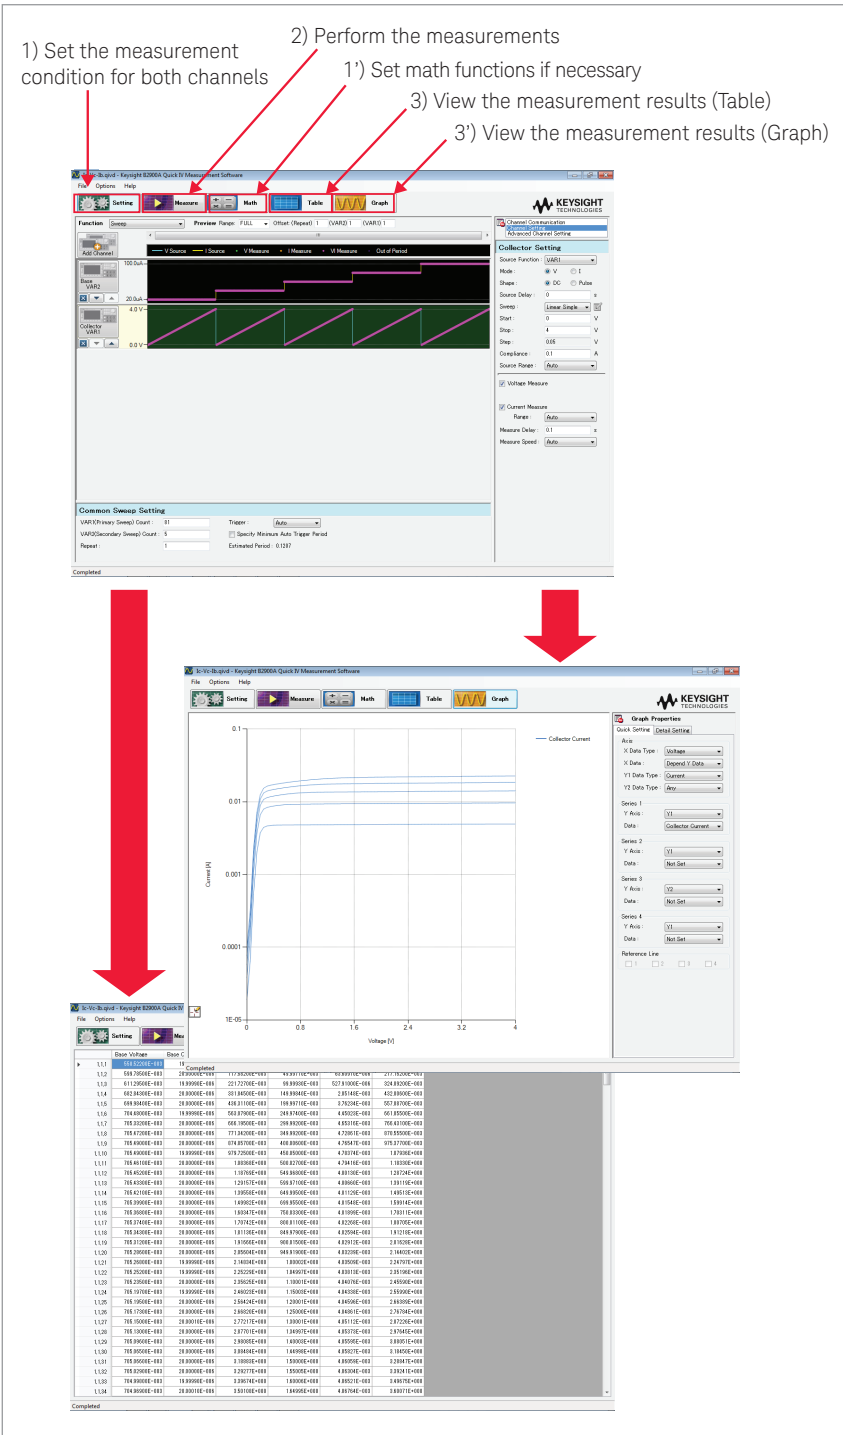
1) Set the measurement condition for both channels

2) Perform the measurements

1') Set math functions if necessary

3) View the measurement results (Table)

3') View the measurement results (Graph)

Ic-Vc-Ib.qivd - Keysight B2900A Quick IV Measurement Software

File Options Help

Setting Measure Math Table Graph

KEYSIGHT TECHNOLOGIES

Function Sweep Preview Range: FULL Offset: (Repeat) 1 (VAR2) 1 (VAR1) 1

Add Channel

V Source I Source V Measure I Measure VI Measure Out of Period

100.0uA
20.0uA
Base VAR2

4.0 V
0.0 V
Collector VAR1

Channel Communication
Channel Setting
Advanced Channel Setting

Collector Setting

Source Function : VAR1
Mode : V I
Shape : DC Pulse
Source Delay : 0 s
Sweep : Linear Single
Start : 0 V
Stop : 4 V
Step : 0.05 V
Compliance : 0.1 A
Source Range : Auto

Voltage Measure

Current Measure
Range : Auto
Measure Delay : 0.1 s
Measure Speed : Auto

Common Sweep Setting

VAR1(Primary Sweep) Count : 81
VAR2(Secondary Sweep) Count : 5
Repeat : 1
Trigger : Auto
Specify Minimum Auto Trigger Period
Estimated Period : 0.1287

Completed

Ic-Vc-Ib.qivd - Keysight B2900A Quick IV Measurement Software

File Options Help

Setting Measure Math Table Graph

KEYSIGHT TECHNOLOGIES

0.1
0.01
0.001
0.0001
1E-05
Current [A]
0 0.8 1.6 2.4 3.2 4
Voltage [V]

Collector Current

Graph Properties
Quick Setting Detail Setting
Axis
X Data Type : Voltage
X Data : Depend Y Data
Y1 Data Type : Current
Y2 Data Type : Any
Series 1
Y Axis : Y1
Data : Collector Current
Series 2
Y Axis : Y1
Data : Not Set
Series 3
Y Axis : Y2
Data : Not Set
Series 4
Y Axis : Y1
Data : Not Set
Reference Line
1 2 3 4

Ic-Vc-Ib.qivd - Keysight B2900A Quick IV

File Options Help

Setting Mea

Completed

| | Base Voltage | Base C | | | | |
|---|---|---|---|---|---|---|
| 1,1,1 | 550.52200E-003 | 19. | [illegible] | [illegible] | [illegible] | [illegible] |
| 1,1,2 | 588.79500E-003 | 20.00000E-006 | 117.93200E-003 | 49.99770E-003 | 65.65970E-003 | 217.76200E-003 |
| 1,1,3 | 611.29500E-003 | 19.99990E-006 | 221.72700E-003 | 99.99930E-003 | 527.91000E-006 | 324.89200E-003 |
| 1,1,4 | 662.34300E-003 | 20.00000E-006 | 331.84500E-003 | 149.99940E-003 | 2.85146E-003 | 432.80000E-003 |
| 1,1,5 | 699.90400E-003 | 20.00000E-006 | 438.31100E-003 | 199.99710E-003 | 3.79234E-003 | 557.80700E-003 |
| 1,1,6 | 704.68000E-003 | 19.99990E-006 | 563.87900E-003 | 249.97400E-003 | 4.45023E-003 | 661.85500E-003 |
| 1,1,7 | 705.33200E-003 | 20.00000E-006 | 666.18500E-003 | 299.89200E-003 | 4.65316E-003 | 766.40100E-003 |
| 1,1,8 | 705.47200E-003 | 20.00000E-006 | 771.34200E-003 | 349.89200E-003 | 4.72951E-003 | 870.55500E-003 |
| 1,1,9 | 705.49000E-003 | 20.00000E-006 | 874.85700E-003 | 400.00000E-003 | 4.76547E-003 | 975.37700E-003 |
| 1,1,10 | 705.49000E-003 | 19.99990E-006 | 976.72500E-003 | 450.05000E-003 | 4.78074E-003 | 1.07936E+000 |
| 1,1,11 | 705.46100E-003 | 20.00000E-006 | 1.08360E+000 | 500.02700E-003 | 4.79416E-003 | 1.18336E+000 |
| 1,1,12 | 705.45200E-003 | 20.00000E-006 | 1.18768E+000 | 549.96800E-003 | 4.80138E-003 | 1.28724E+000 |
| 1,1,13 | 705.43900E-003 | 20.00000E-006 | 1.29157E+000 | 599.97100E-003 | 4.80660E-003 | 1.39115E+000 |
| 1,1,14 | 705.42100E-003 | 20.00000E-006 | 1.39558E+000 | 649.99500E-003 | 4.81126E-003 | 1.49513E+000 |
| 1,1,15 | 705.39900E-003 | 20.00000E-006 | 1.49962E+000 | 699.95500E-003 | 4.81548E-003 | 1.59914E+000 |
| 1,1,16 | 705.36800E-003 | 20.00000E-006 | 1.60347E+000 | 750.03300E-003 | 4.81899E-003 | 1.70311E+000 |
| 1,1,17 | 705.37400E-003 | 20.00000E-006 | 1.70743E+000 | 800.01100E-003 | 4.82266E-003 | 1.80705E+000 |
| 1,1,18 | 705.34300E-003 | 20.00000E-006 | 1.81136E+000 | 849.97900E-003 | 4.82594E-003 | 1.91210E+000 |
| 1,1,19 | 705.31200E-003 | 20.00000E-006 | 1.91566E+000 | 900.01500E-003 | 4.82912E-003 | 2.01626E+000 |
| 1,1,20 | 705.29600E-003 | 20.00000E-006 | 2.05504E+000 | 949.91900E-003 | 4.83238E-003 | 2.14402E+000 |
| 1,1,21 | 705.26000E-003 | 19.99990E-006 | 2.14034E+000 | 1.00002E+000 | 4.83509E-003 | 2.24797E+000 |
| 1,1,22 | 705.25200E-003 | 19.99990E-006 | 2.25235E+000 | 1.04997E+000 | 4.83813E-003 | 2.35136E+000 |
| 1,1,23 | 705.23500E-003 | 20.00000E-006 | 2.35625E+000 | 1.10001E+000 | 4.84076E-003 | 2.45550E+000 |
| 1,1,24 | 705.19700E-003 | 19.99990E-006 | 2.46029E+000 | 1.15003E+000 | 4.84338E-003 | 2.55950E+000 |
| 1,1,25 | 705.19500E-003 | 20.00000E-006 | 2.56424E+000 | 1.20001E+000 | 4.84596E-003 | 2.66335E+000 |
| 1,1,26 | 705.17300E-003 | 20.00000E-006 | 2.66826E+000 | 1.25000E+000 | 4.84861E-003 | 2.76794E+000 |
| 1,1,27 | 705.15000E-003 | 20.00010E-006 | 2.77217E+000 | 1.30001E+000 | 4.85112E-003 | 2.87226E+000 |
| 1,1,28 | 705.13000E-003 | 20.00000E-006 | 2.87701E+000 | 1.34997E+000 | 4.85373E-003 | 2.97645E+000 |
| 1,1,29 | 705.09500E-003 | 20.00000E-006 | 2.98088E+000 | 1.40003E+000 | 4.85595E-003 | 3.08051E+000 |
| 1,1,30 | 705.06500E-003 | 20.00010E-006 | 3.08494E+000 | 1.44998E+000 | 4.85827E-003 | 3.18450E+000 |
| 1,1,31 | 705.06500E-003 | 20.00000E-006 | 3.18883E+000 | 1.50000E+000 | 4.86059E-003 | 3.28847E+000 |
| 1,1,32 | 705.02900E-003 | 20.00000E-006 | 3.29277E+000 | 1.55000E+000 | 4.86304E-003 | 3.39241E+000 |
| 1,1,33 | 704.99000E-003 | 19.99990E-006 | 3.39676E+000 | 1.60000E+000 | 4.86521E-003 | 3.49676E+000 |
| 1,1,34 | 704.96500E-003 | 20.00010E-006 | 3.50100E+000 | 1.64998E+000 | 4.86764E-003 | 3.60071E+000 |

Completed